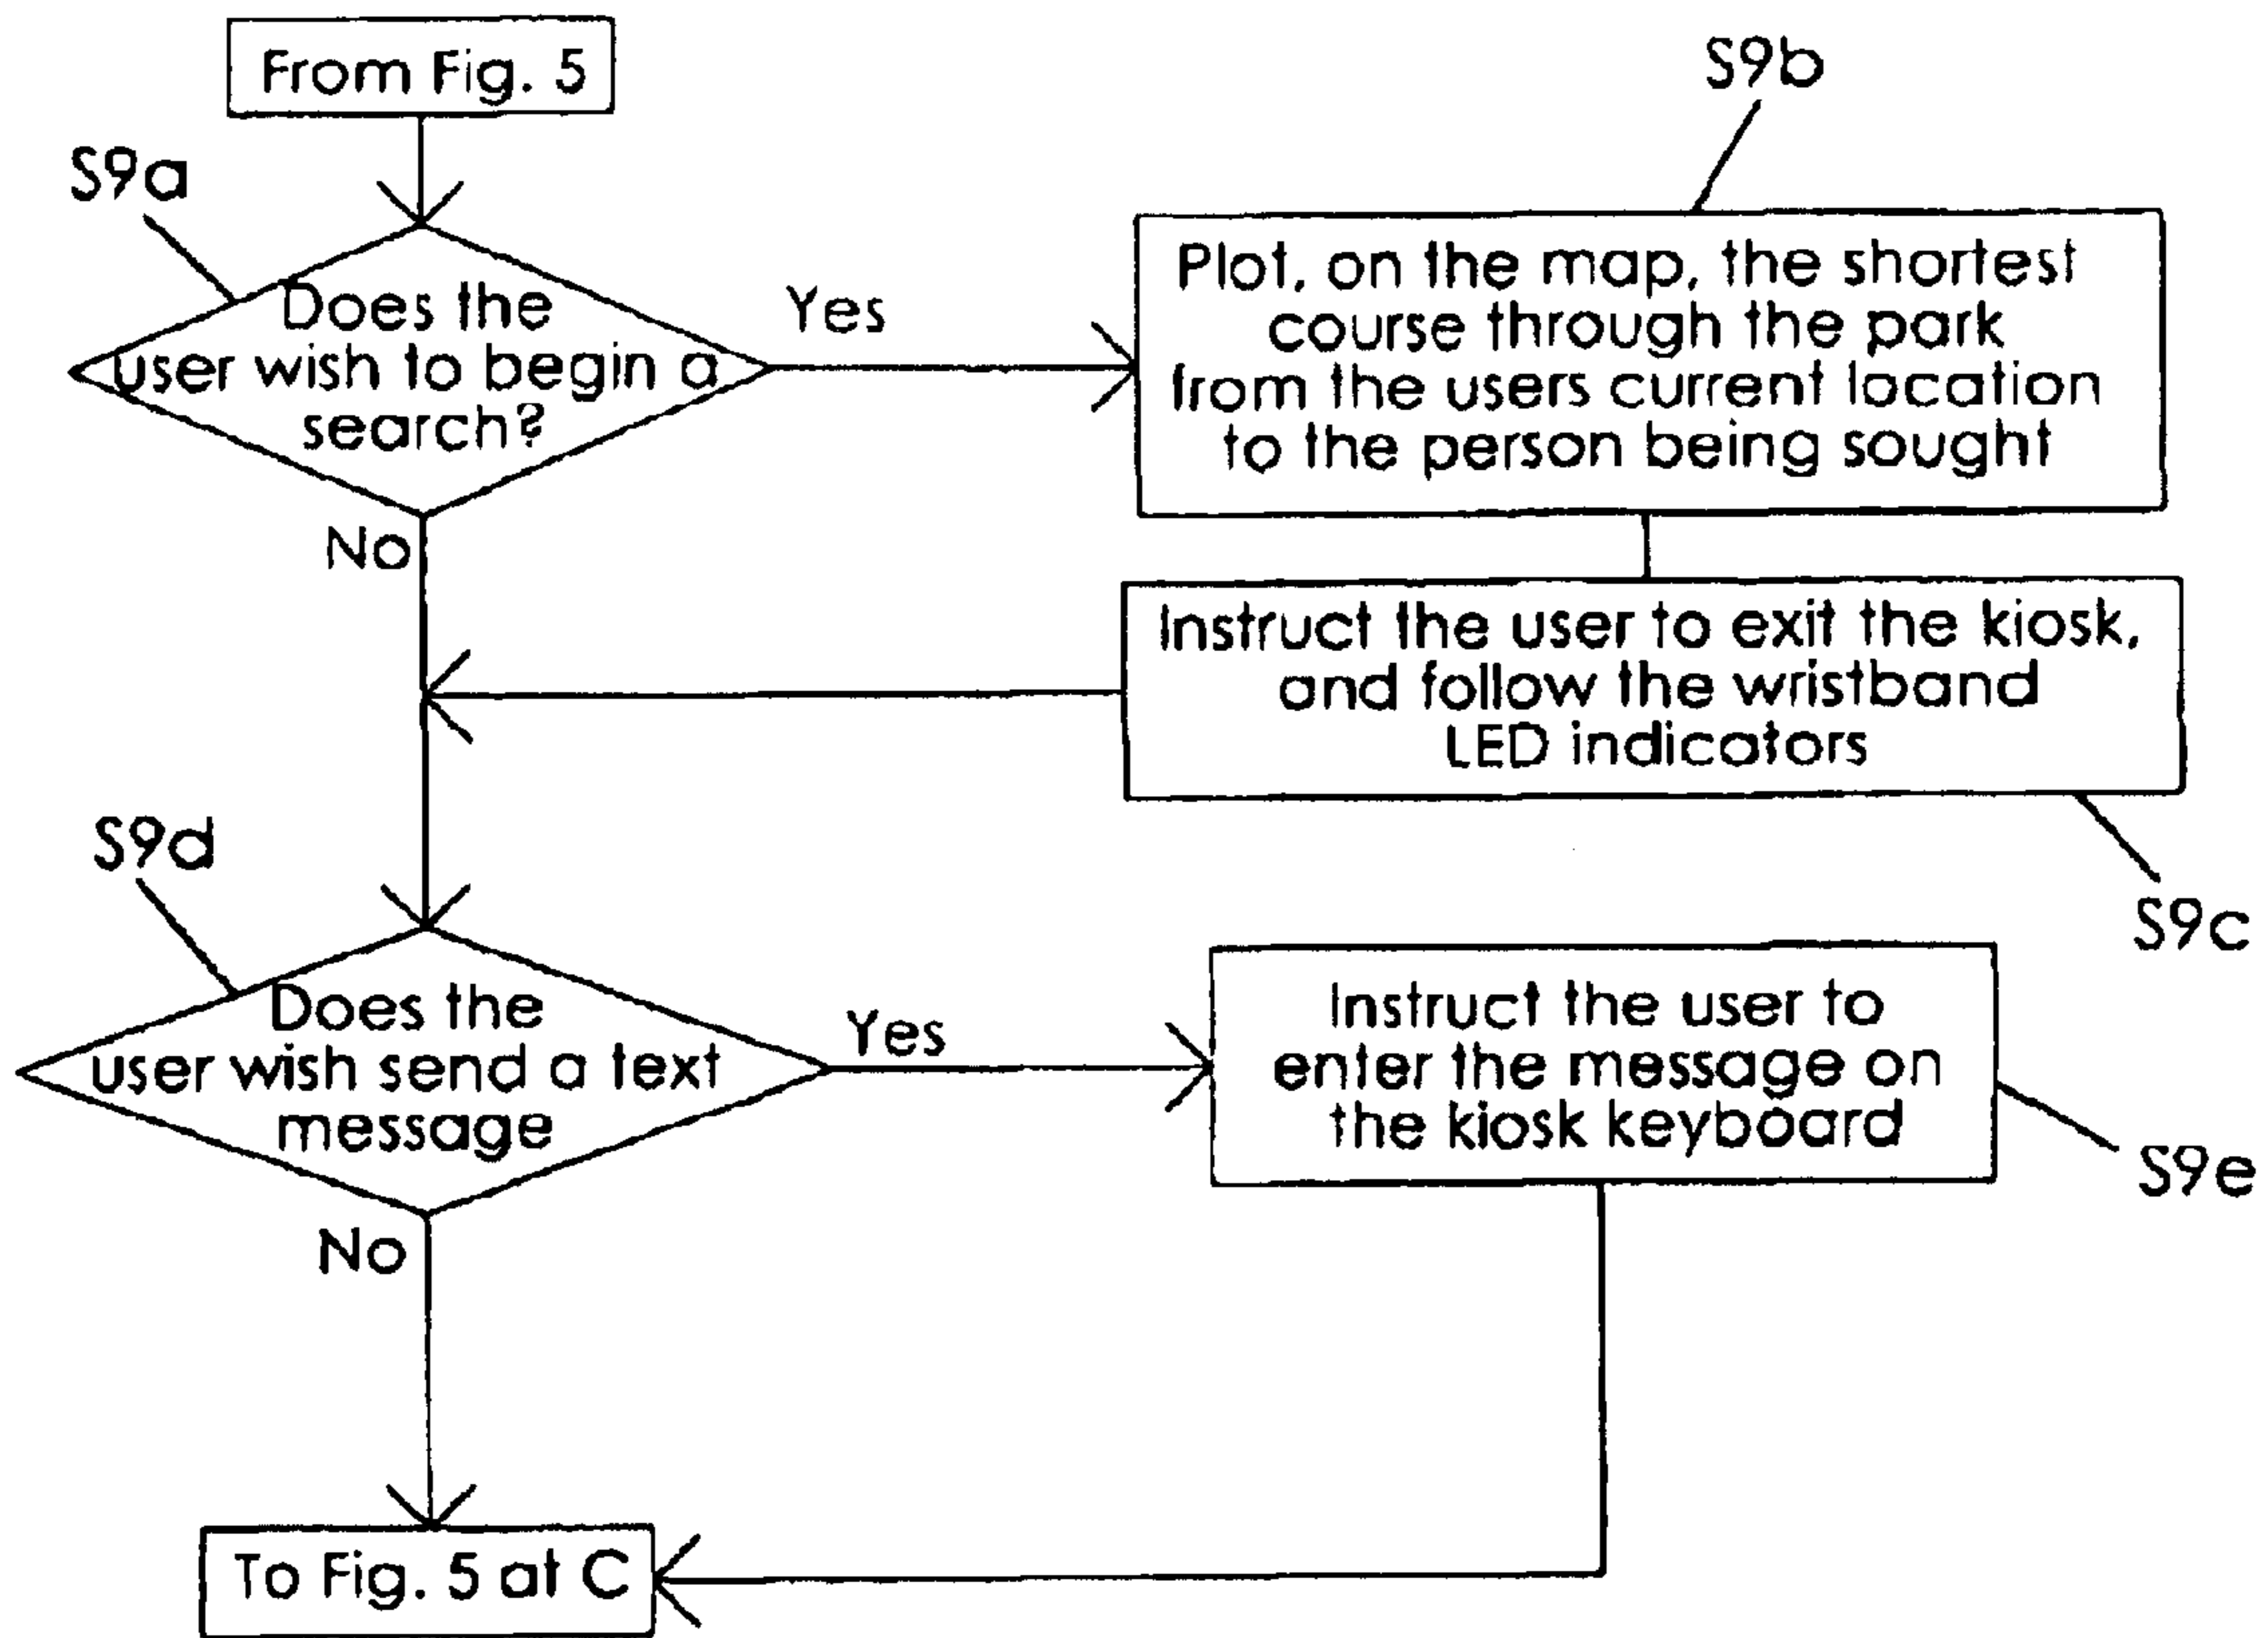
From Fig. 5

S9a

Does the user wish to begin a search?

Yes

S9b

Plot, on the map, the shortest course through the park from the users current location to the person being sought

No

Instruct the user to exit the kiosk, and follow the wristband LED indicators

S9c

S9d

Does the user wish send a text message

Yes

Instruct the user to enter the message on the kiosk keyboard

S9e

No

To Fig. 5 at C